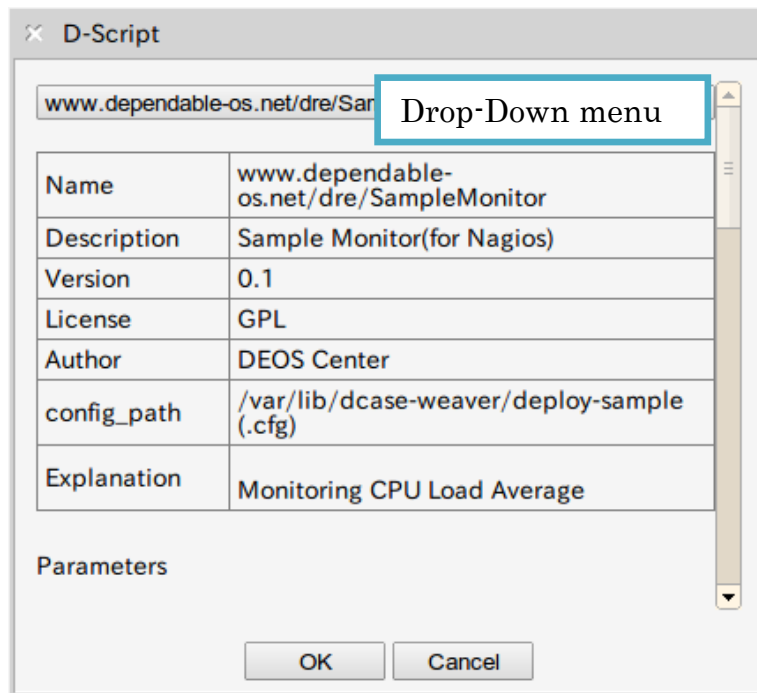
D-Script

www.dependable-os.net/dre/Sam

Drop-Down menu

| Name | www.dependable-os.net/dre/SampleMonitor |
|---|---|
| Description | Sample Monitor(for Nagios) |
| Version | 0.1 |
| License | GPL |
| Author | DEOS Center |
| config_path | /var/lib/dcase-weaver/deploy-sample (.cfg) |
| Explanation | Monitoring CPU Load Average |

Parameters

OK Cancel